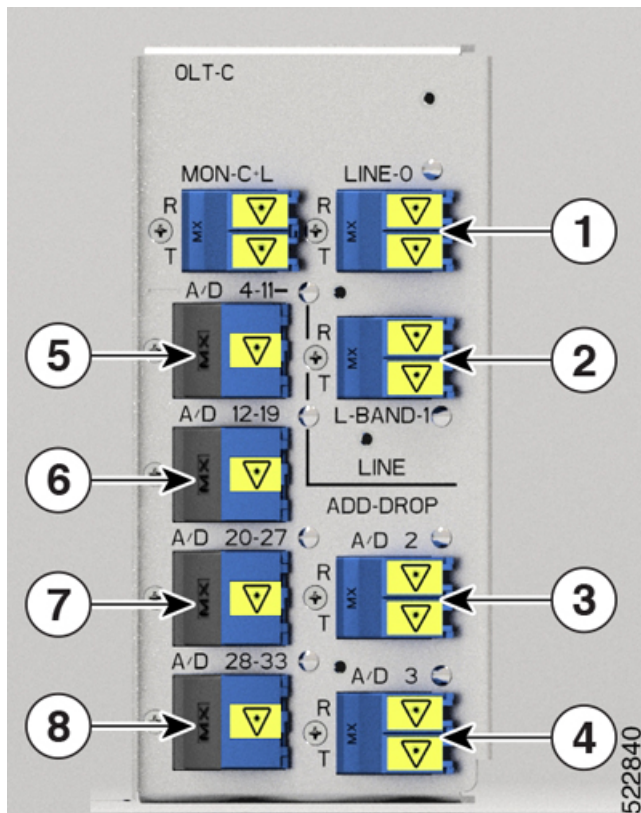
OLT-C

MON-C+L

LINE-0

R

T

MX

R

T

MX

1

A/D 4-11

MX

5

R

T

MX

2

A/D 12-19

L-BAND-1

MX

6

LINE

ADD-DROP

A/D 20-27

A/D 2

MX

7

R

T

MX

3

A/D 28-33

A/D 3

MX

8

R

T

MX

4

522840